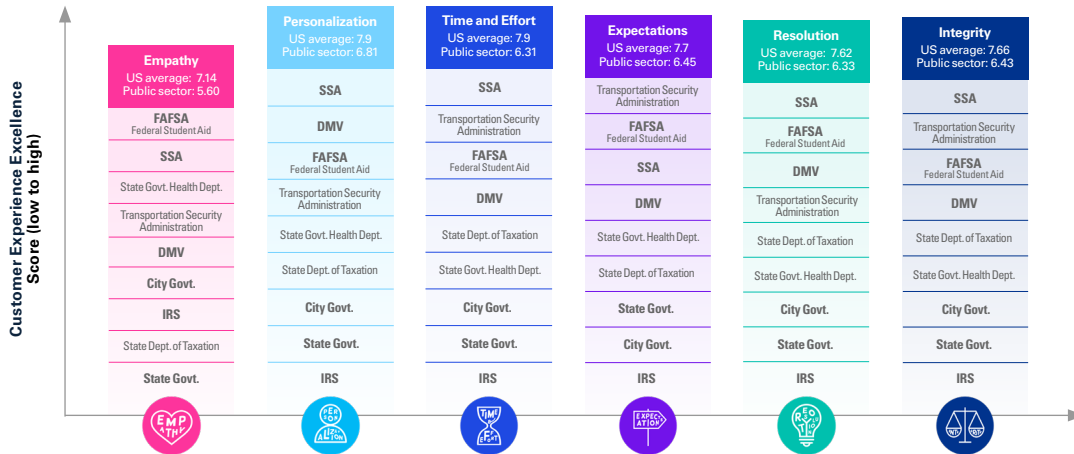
Customer Experience Excellence Score (low to high)

Empathy
US average: 7.14
Public sector: 5.60
FAFSA
Federal Student Aid
SSA
State Govt. Health Dept.
Transportation Security Administration
DMV
City Govt.
IRS
State Dept. of Taxation
State Govt.

Personalization
US average: 7.9
Public sector: 6.81
SSA
DMV
FAFSA
Federal Student Aid
Transportation Security Administration
State Govt. Health Dept.
State Dept. of Taxation
City Govt.
State Govt.
IRS

Time and Effort
US average: 7.9
Public sector: 6.31
SSA
Transportation Security Administration
FAFSA
Federal Student Aid
DMV
State Dept. of Taxation
State Govt. Health Dept.
City Govt.
State Govt.
IRS

Expectations
US average: 7.7
Public sector: 6.45
Transportation Security Administration
FAFSA
Federal Student Aid
SSA
DMV
State Govt. Health Dept.
State Dept. of Taxation
State Govt.
City Govt.
IRS

Resolution
US average: 7.62
Public sector: 6.33
SSA
FAFSA
Federal Student Aid
DMV
Transportation Security Administration
State Dept. of Taxation
State Govt. Health Dept.
City Govt.
State Govt.
IRS

Integrity
US average: 7.66
Public sector: 6.43
SSA
Transportation Security Administration
FAFSA
Federal Student Aid
DMV
State Dept. of Taxation
State Govt. Health Dept.
City Govt.
State Govt.
IRS

EMPATHY
PERSONALIZATION
TIME EFFORT
EXPECTATION
RESOLUTION